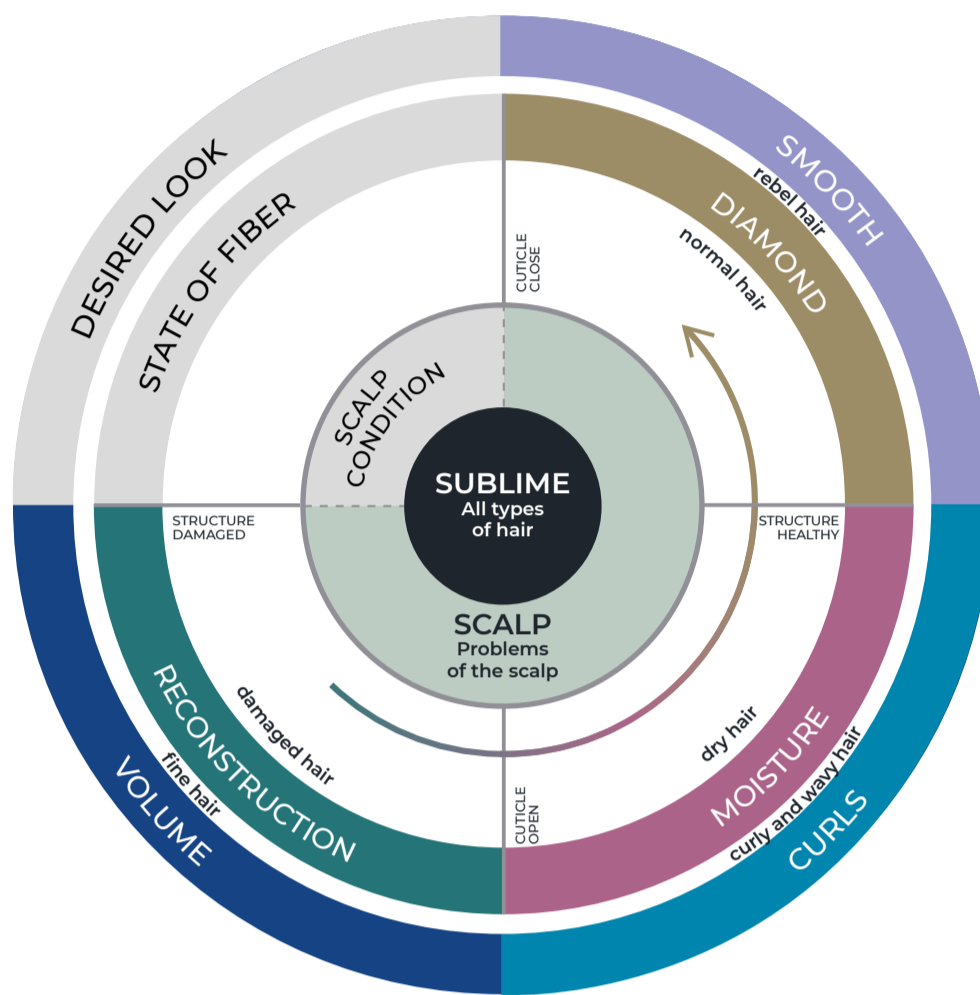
DESIRED LOOK
STATE OF FIBER
SMOOTH
rebel hair
DIAMOND
normal hair
CUTICLE CLOSE
SCALP CONDITION
SUBLIME
All types of hair
STRUCTURE DAMAGED
STRUCTURE HEALTHY
SCALP
Problems of the scalp
RECONSTRUCTION
damaged hair
VOLUME
fine hair
CUTICLE OPEN
dry hair
MOISTURE
curly and wavy hair
CURLS